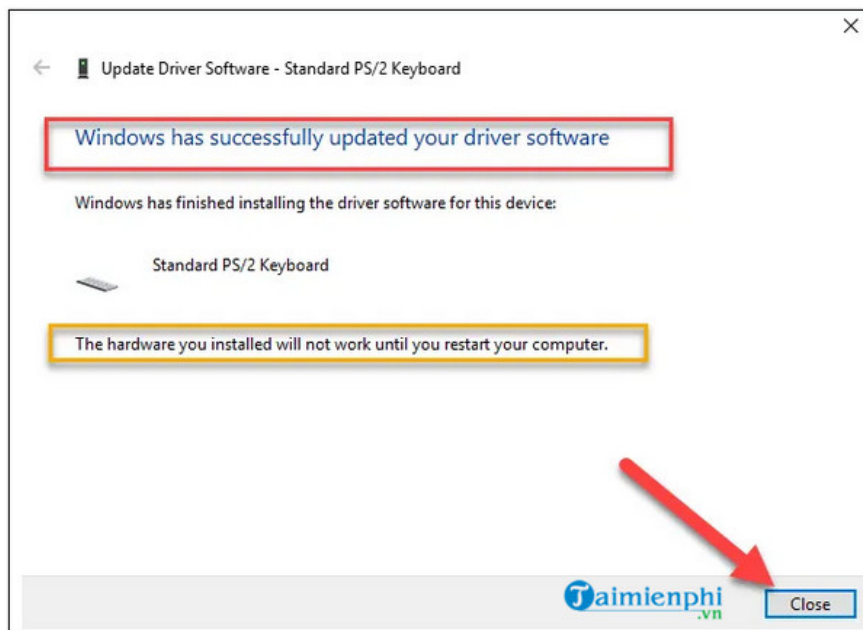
Update Driver Software - Standard PS/2 Keyboard

Windows has successfully updated your driver software

Windows has finished installing the driver software for this device:

Standard PS/2 Keyboard

The hardware you installed will not work until you restart your computer.

Taimienphi.vn

Close